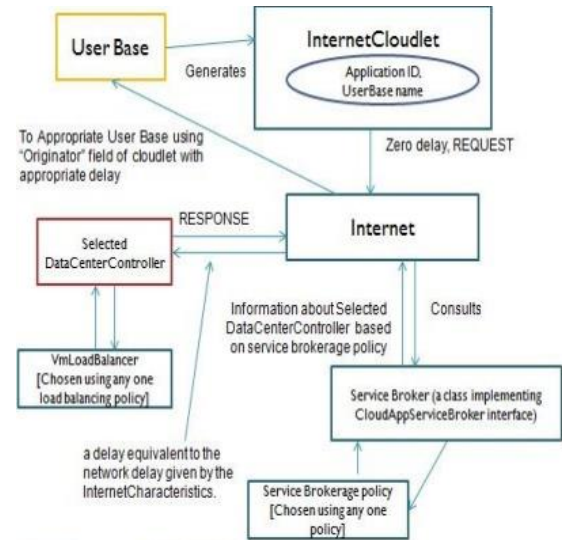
User Base

Generates

InternetCloudlet

Application ID, UserBase name

To Appropriate User Base using "Originator" field of cloudlet with appropriate delay

Zero delay, REQUEST

RESPONSE

Internet

Selected DataCenterController

Information about Selected DataCenterController based on service brokerage policy

Consults

VmLoadBalancer [Chosen using any one load balancing policy]

Service Broker (a class implementing CloudAppServiceBroker interface)

a delay equivalent to the network delay given by the InternetCharacteristics.

Service Brokerage policy [Chosen using any one policy]